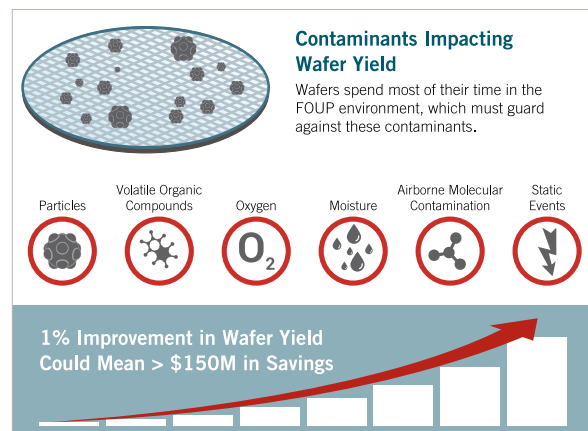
Contaminants Impacting Wafer Yield

Wafers spend most of their time in the FOUP environment, which must guard against these contaminants.

Particles

Volatile Organic Compounds

Oxygen

Moisture

Airborne Molecular Contamination

Static Events

$O_2$

1% Improvement in Wafer Yield Could Mean > $150M in Savings